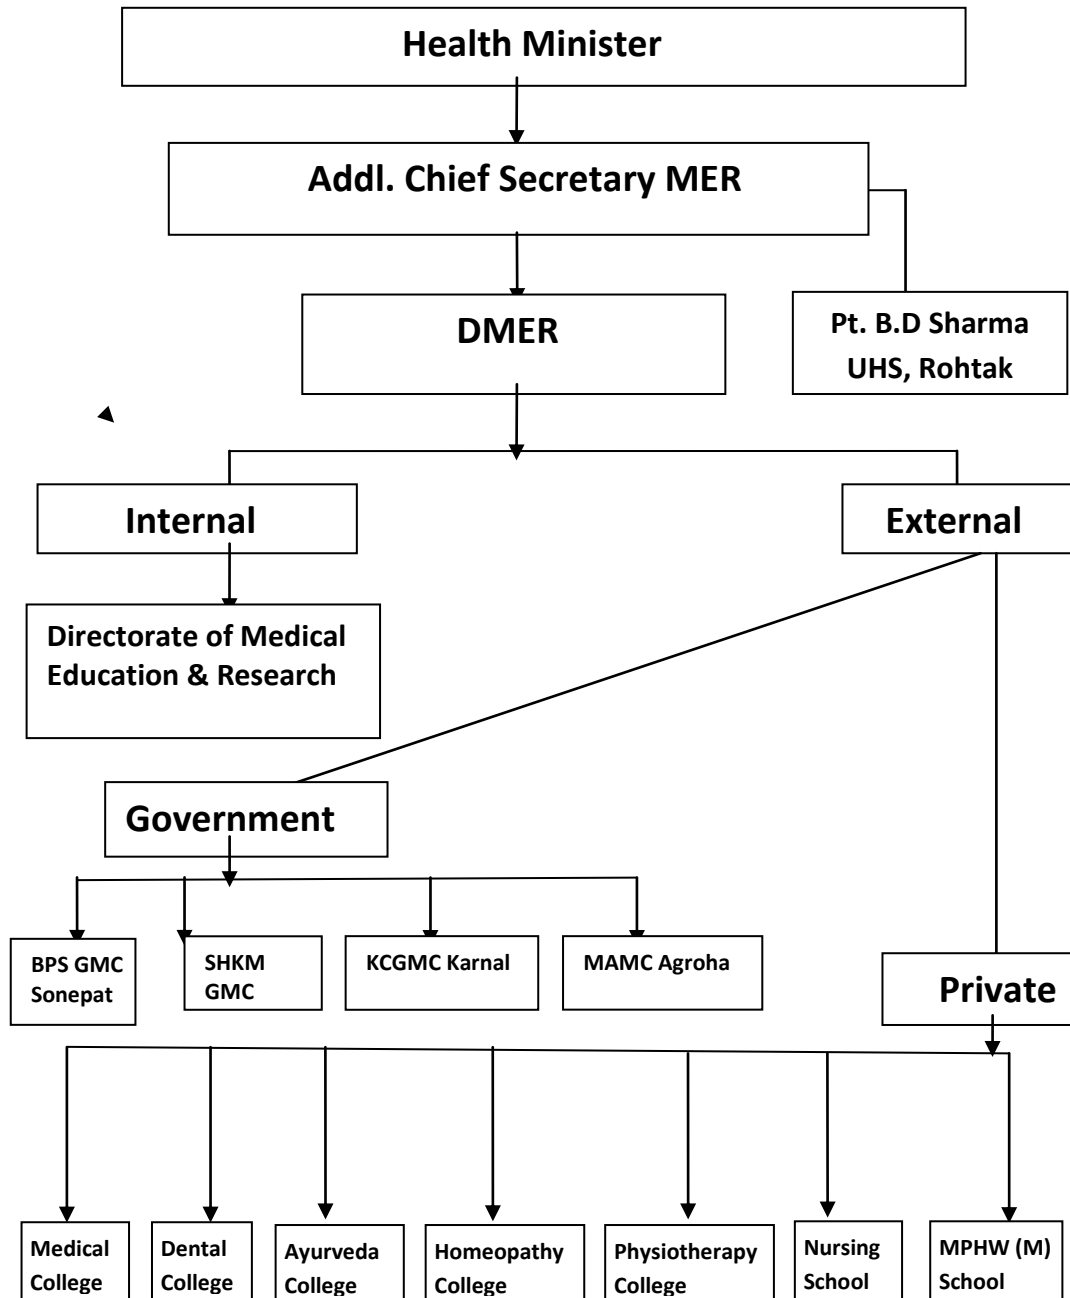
Health Minister

Addl. Chief Secretary MER

DMER

Pt. B.D Sharma UHS, Rohtak

Internal

External

Directorate of Medical Education & Research

Government

BPS GMC Sonepat

SHKM GMC

KCGMC Karnal

MAMC Agroha

Private

Medical College

Dental College

Ayurveda College

Homeopathy College

Physiotherapy College

Nursing School

MPHW (M) School